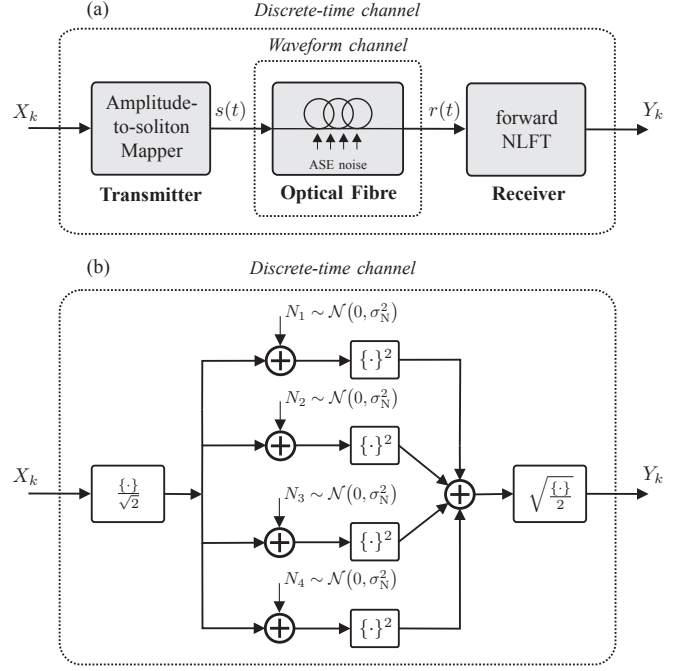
(a)

Discrete-time channel

Waveform channel

$X_k$

Amplitude-to-soliton Mapper

$s(t)$

ASE noise

$r(t)$

forward NLFT

$Y_k$

Transmitter

Optical Fibre

Receiver

(b)

Discrete-time channel

$N_1 \sim \mathcal{N}(0, \sigma_{\mathrm{N}}^2)$

$\{\cdot\}^2$

$N_2 \sim \mathcal{N}(0, \sigma_{\mathrm{N}}^2)$

$\{\cdot\}^2$

$X_k$

$\frac{\{\cdot\}}{\sqrt{2}}$

$N_3 \sim \mathcal{N}(0, \sigma_{\mathrm{N}}^2)$

$\{\cdot\}^2$

$\sqrt{\frac{\{\cdot\}}{2}}$

$Y_k$

$N_4 \sim \mathcal{N}(0, \sigma_{\mathrm{N}}^2)$

$\{\cdot\}^2$